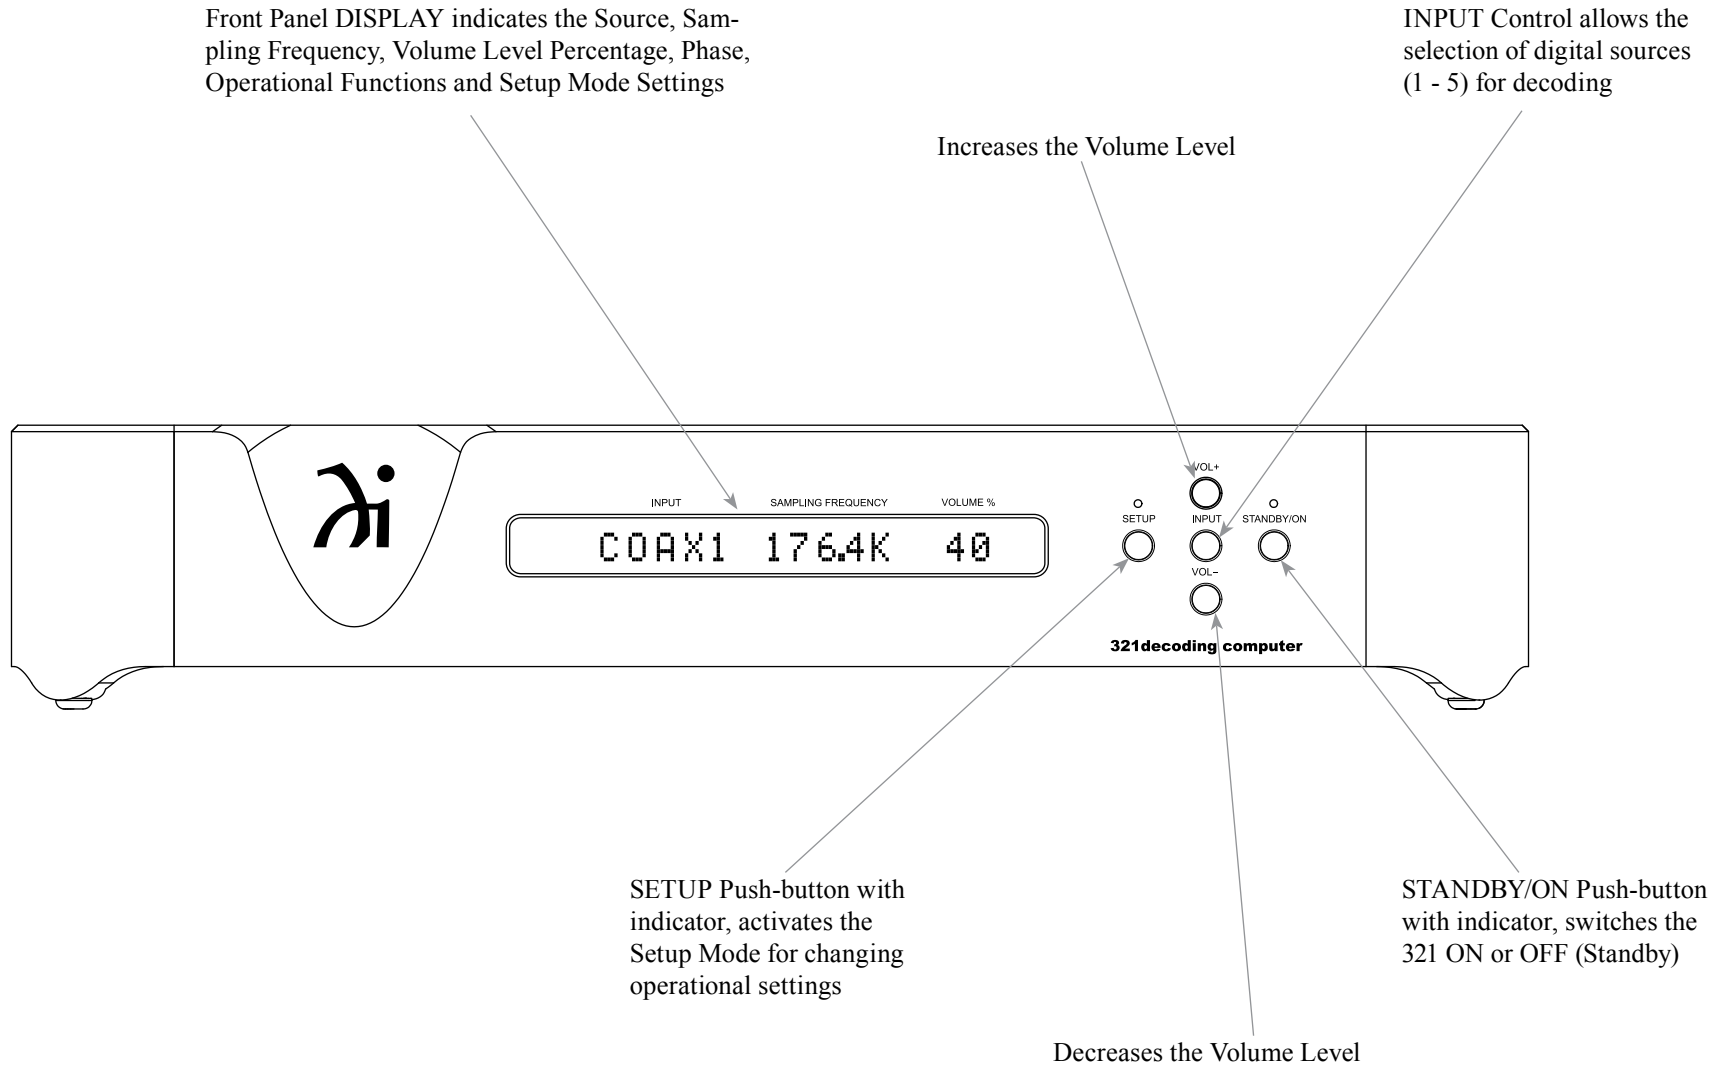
Front Panel DISPLAY indicates the Source, Sampling Frequency, Volume Level Percentage, Phase, Operational Functions and Setup Mode Settings

INPUT Control allows the selection of digital sources (1 - 5) for decoding

Increases the Volume Level

INPUT SAMPLING FREQUENCY VOLUME %

COAX1 176.4K 40

VOL+

SETUP

INPUT

STANDBY/ON

VOL−

321decoding computer

SETUP Push-button with indicator, activates the Setup Mode for changing operational settings

STANDBY/ON Push-button with indicator, switches the 321 ON or OFF (Standby)

Decreases the Volume Level